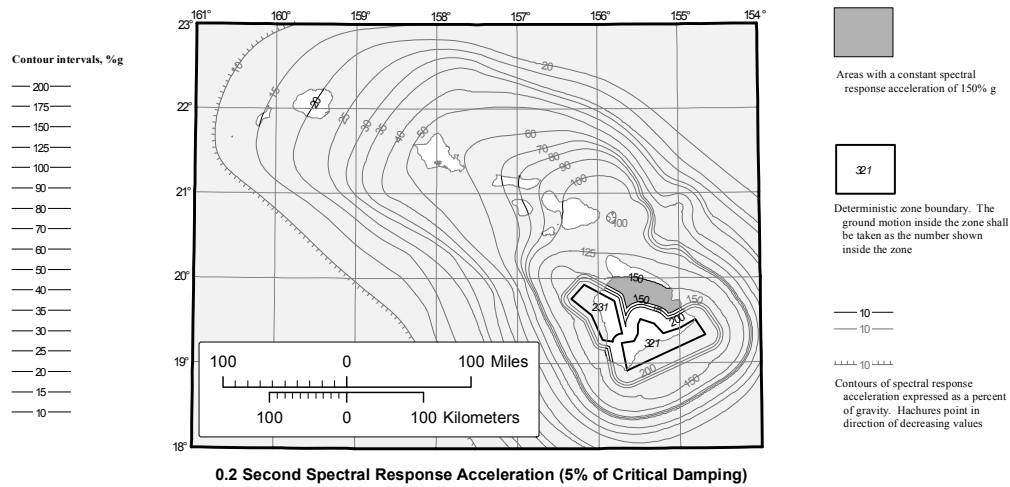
Contour intervals, %g

200
175
150
125
100
90
80
70
60
50
40
30
25
20
15
10

161° 160° 159° 158° 157° 156° 155° 154°

23°
22°
21°
20°
19°
18°

10
15
80
25
30
35
40
50
20
60
70
80
90
100
100
125
150
150
150
231
200
321
200
150

100 0 100 Miles

100 0 100 Kilometers

Areas with a constant spectral response acceleration of 150% g

321

Deterministic zone boundary. The ground motion inside the zone shall be taken as the number shown inside the zone

10
10

10

Contours of spectral response acceleration expressed as a percent of gravity. Hachures point in direction of decreasing values

0.2 Second Spectral Response Acceleration (5% of Critical Damping)